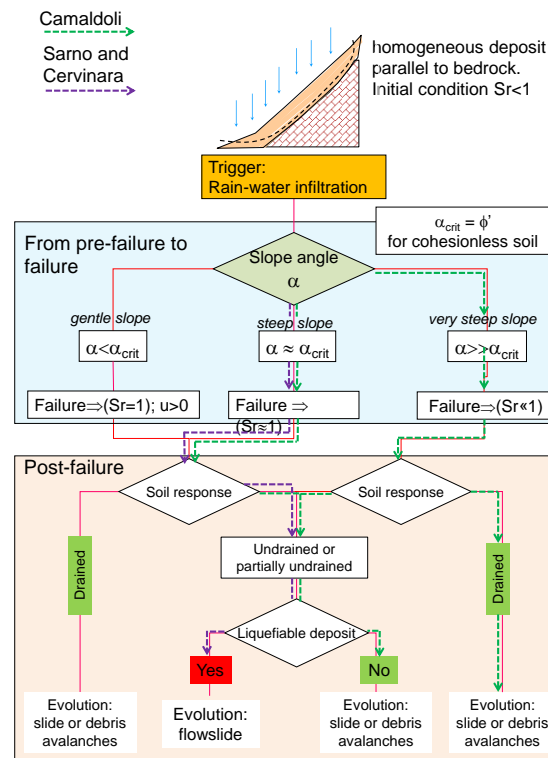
Camaldoli

Sarno and Cervinara

homogeneous deposit parallel to bedrock. Initial condition Sr<1

Trigger: Rain-water infiltration

$\alpha_{crit} = \phi'$ for cohesionless soil

From pre-failure to failure

Slope angle $\alpha$

gentle slope

steep slope

very steep slope

$\alpha<\alpha_{crit}$

$\alpha \approx \alpha_{crit}$

$\alpha>>\alpha_{crit}$

Failure⇒(Sr=1); u>0

Failure ⇒ (Sr≈1)

Failure⇒(Sr«1)

Post-failure

Soil response

Soil response

Drained

Undrained or partially undrained

Drained

Liquefiable deposit

Yes

No

Evolution: slide or debris avalanches

Evolution: flowslide

Evolution: slide or debris avalanches

Evolution: slide or debris avalanches